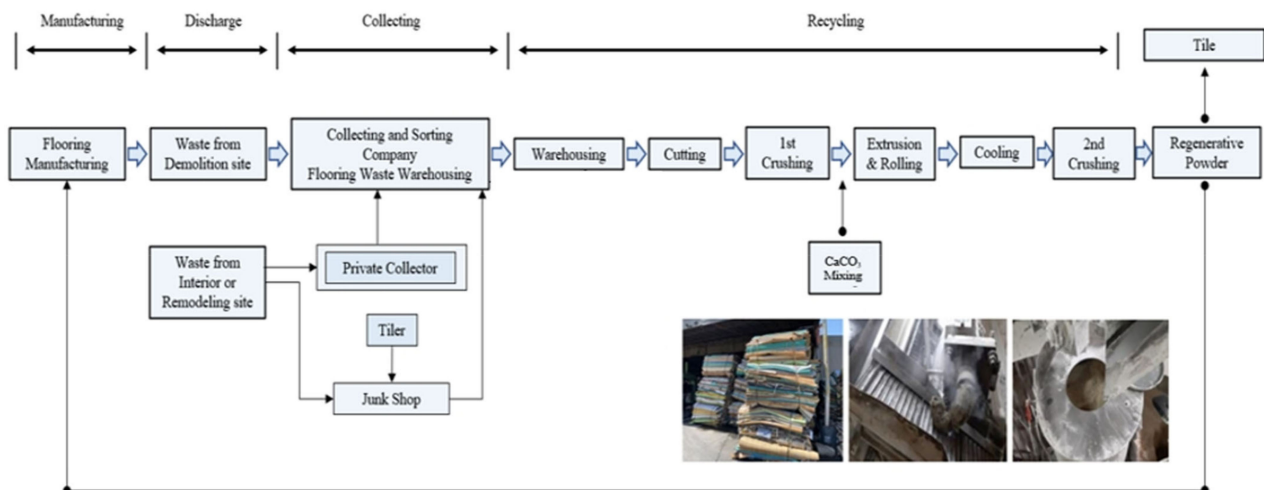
Manufacturing

Discharge

Collecting

Recycling

Tile

Flooring Manufacturing

Waste from Demolition site

Collecting and Sorting Company Flooring Waste Warehousing

Warehousing

Cutting

1st Crushing

Extrusion & Rolling

Cooling

2nd Crushing

Regenerative Powder

Waste from Interior or Remodeling site

Private Collector

$CaCO_3$ Mixing

Tiler

Junk Shop